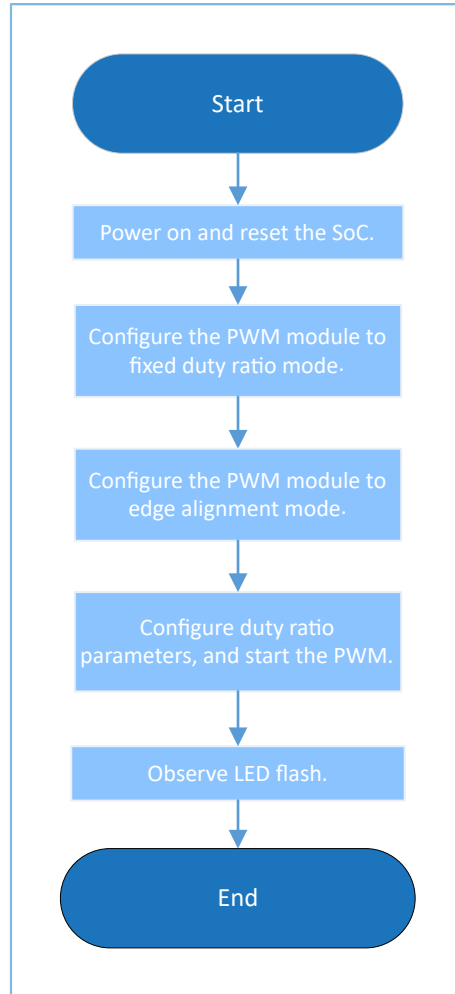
Start

Power on and reset the SoC.

Configure the PWM module to fixed duty ratio mode.

Configure the PWM module to edge alignment mode.

Configure duty ratio parameters, and start the PWM.

Observe LED flash.

End